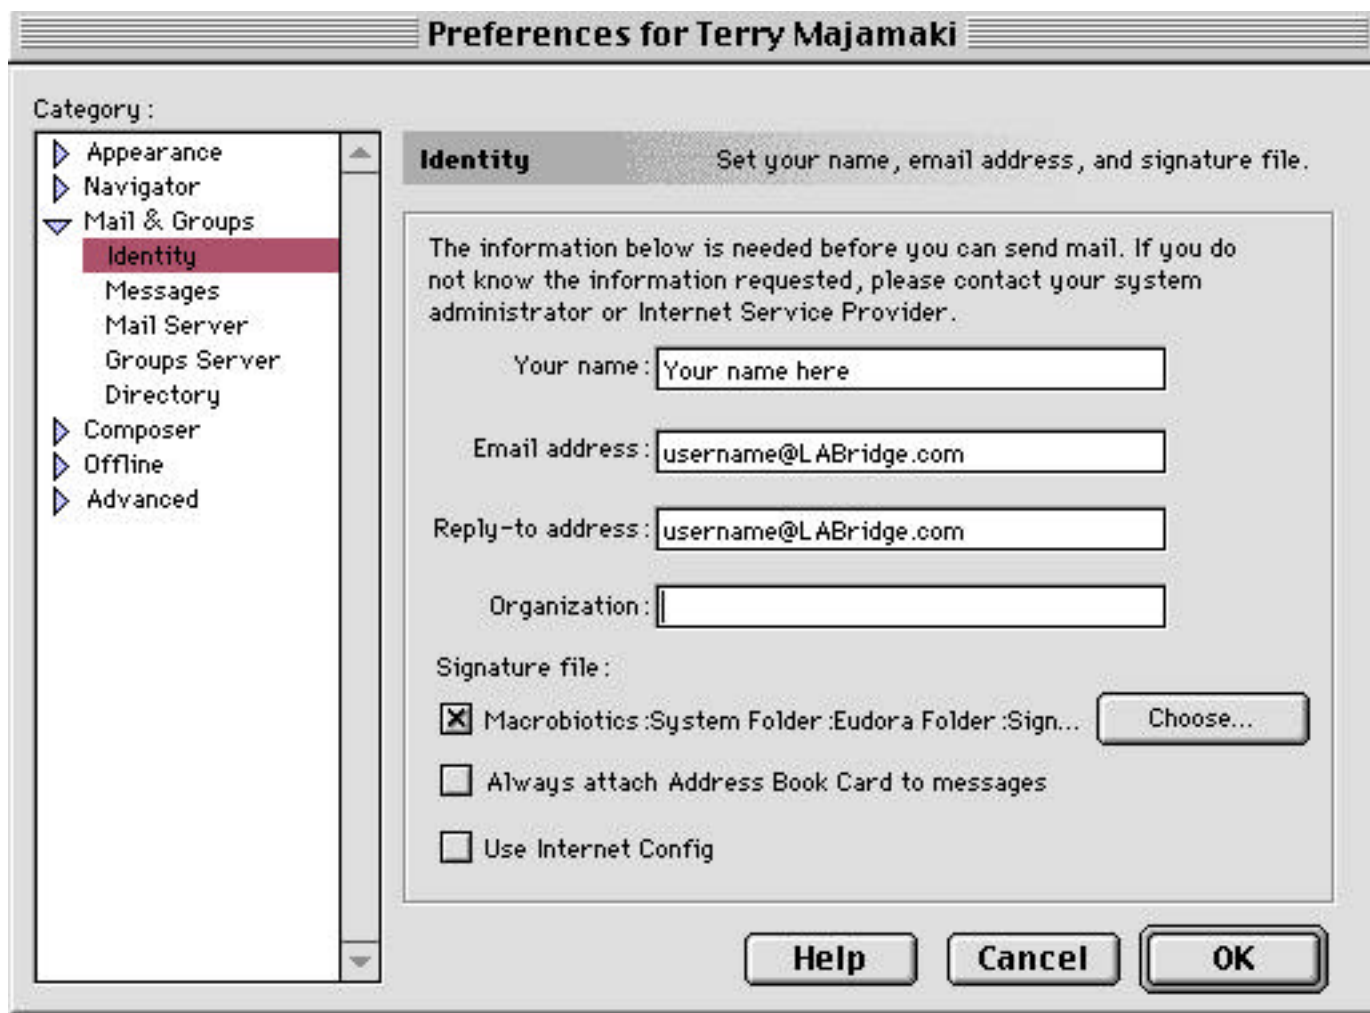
Preferences for Terry Majamaki

Category:

Appearance
Navigator
Mail & Groups
Identity
Messages
Mail Server
Groups Server
Directory
Composer
Offline
Advanced

Identity Set your name, email address, and signature file.

The information below is needed before you can send mail. If you do not know the information requested, please contact your system administrator or Internet Service Provider.

Your name: Your name here

Email address: username@LABridge.com

Reply-to address: username@LABridge.com

Organization:

Signature file:

☒ Macrobiotics:System Folder:Eudora Folder:Sign... Choose...

☐ Always attach Address Book Card to messages

☐ Use Internet Config

Help Cancel OK